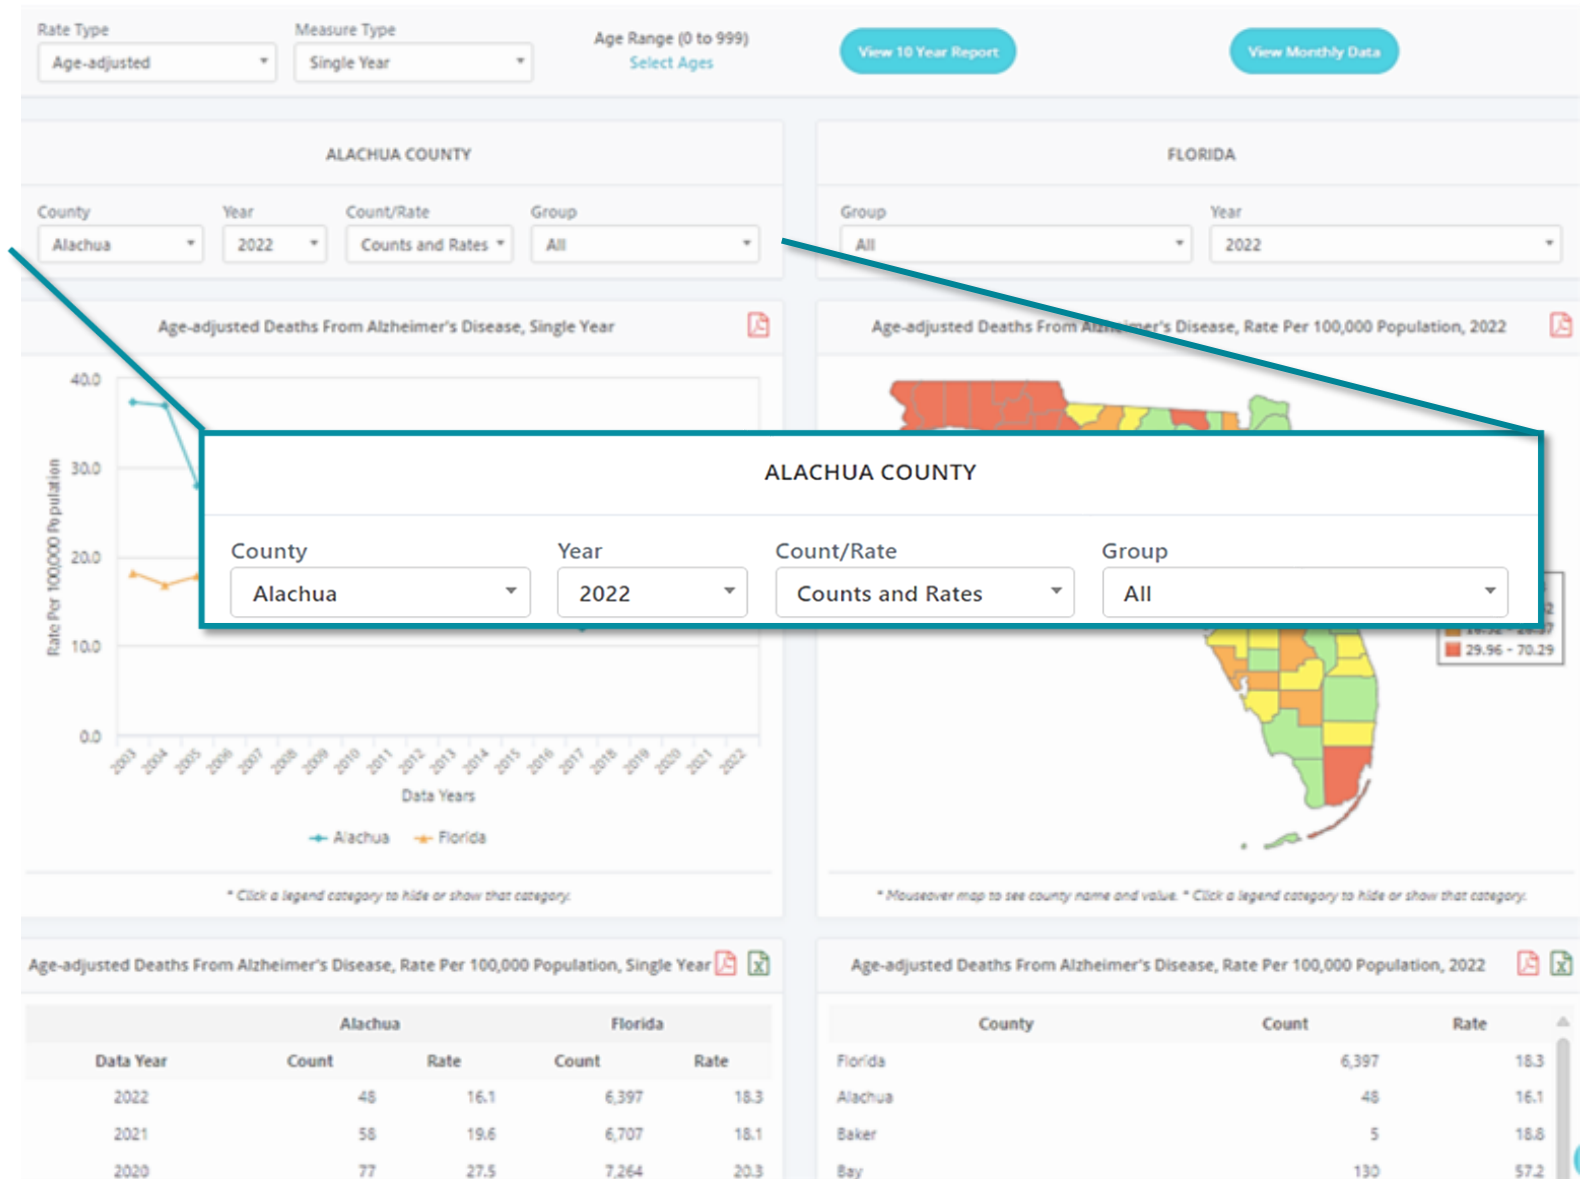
Rate Type
Age-adjusted

Measure Type
Single Year

Age Range (0 to 999)
Select Ages

View 10 Year Report

View Monthly Data

ALACHUA COUNTY

County
Alachua

Year
2022

Count/Rate
Counts and Rates

Group
All

FLORIDA

Group
All

Year
2022

Age-adjusted Deaths From Alzheimer's Disease, Single Year

40.0
30.0
20.0
10.0
0.0

Rate Per 100,000 Population

2003 2004 2005 2006 2007 2008 2009 2010 2011 2012 2013 2014 2015 2016 2017 2018 2019 2020 2021 2022

Data Years

Alachua Florida

* Click a legend category to hide or show that category.

Age-adjusted Deaths From Alzheimer's Disease, Rate Per 100,000 Population, 2022

ALACHUA COUNTY

County
Alachua

Year
2022

Count/Rate
Counts and Rates

Group
All

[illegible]
29.96 - 70.29

* Mouseover map to see county name and value. * Click a legend category to hide or show that category.

Age-adjusted Deaths From Alzheimer's Disease, Rate Per 100,000 Population, Single Year

| | Alachua | | Florida | |
|---|---|---|---|---|
| Data Year | Count | Rate | Count | Rate |
| 2022 | 48 | 16.1 | 6,397 | 18.3 |
| 2021 | 58 | 19.6 | 6,707 | 18.1 |
| 2020 | 77 | 27.5 | 7,264 | 20.3 |

Age-adjusted Deaths From Alzheimer's Disease, Rate Per 100,000 Population, 2022

| County | Count | Rate |
|---|---|---|
| Florida | 6,397 | 18.3 |
| Alachua | 48 | 16.1 |
| Baker | 5 | 18.8 |
| Bay | 130 | 57.2 |